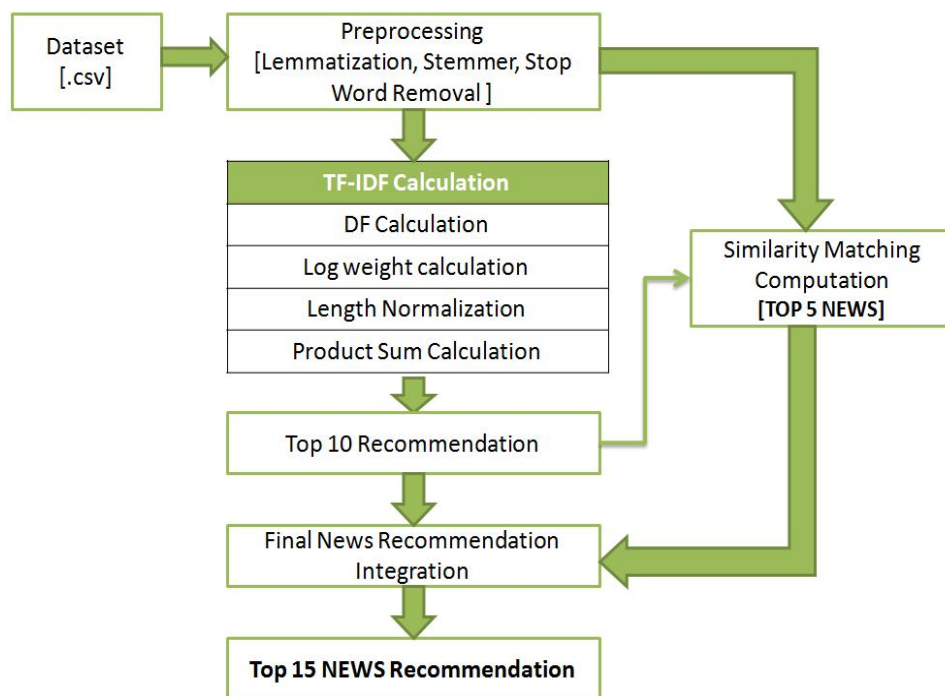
Dataset
[.csv]

Preprocessing
[Lemmatization, Stemmer, Stop Word Removal ]

TF-IDF Calculation

DF Calculation

Log weight calculation

Length Normalization

Product Sum Calculation

Similarity Matching Computation
[TOP 5 NEWS]

Top 10 Recommendation

Final News Recommendation Integration

Top 15 NEWS Recommendation